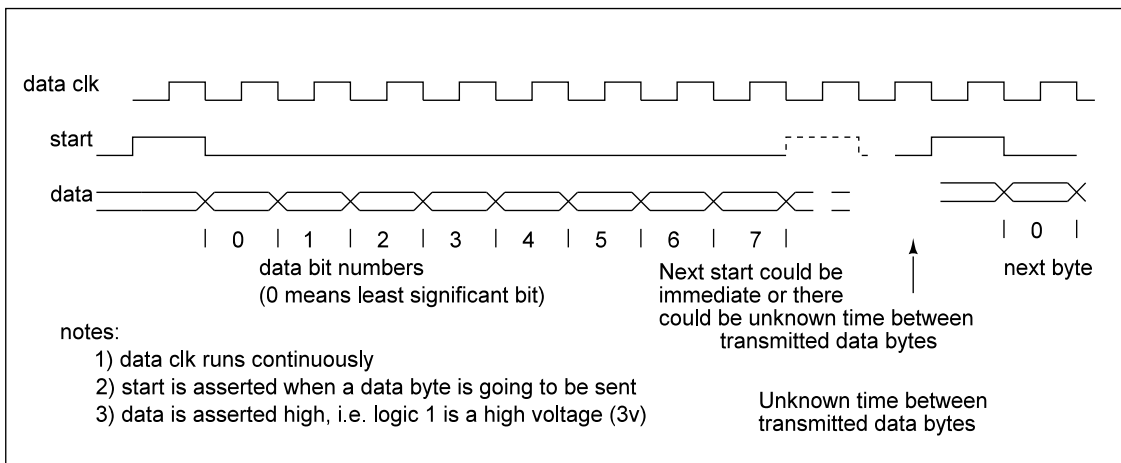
data clk

start

data

| 0 | 1 | 2 | 3 | 4 | 5 | 6 | 7 |

| 0 |

data bit numbers
(0 means least significant bit)

Next start could be immediate or there could be unknown time between transmitted data bytes

next byte

notes:
1) data clk runs continuously
2) start is asserted when a data byte is going to be sent
3) data is asserted high, i.e. logic 1 is a high voltage (3v)

Unknown time between transmitted data bytes